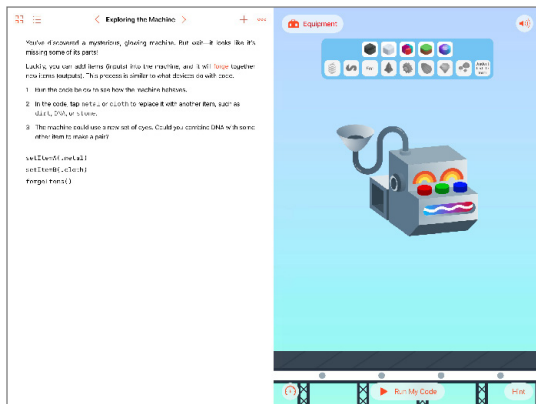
Exploring the Machine

You've discovered a mysterious, glowing machine. But wait—it looks like it's missing some of its parts!

Luckily, you can add items (inputs) into the machine, and it will forge together new items (outputs). This process is similar to what devices do with code.

1 Run the code below to see how the machine behaves.

2 In the code, tap metal or cloth to replace it with another item, such as dirt, DNA, or stone.

3 The machine could use a new set of eyes. Could you combine DNA with some other item to make a pair?

setItemA(.metal)
setItemB(.cloth)
forgeItems()

Equipment

Run My Code

Hint